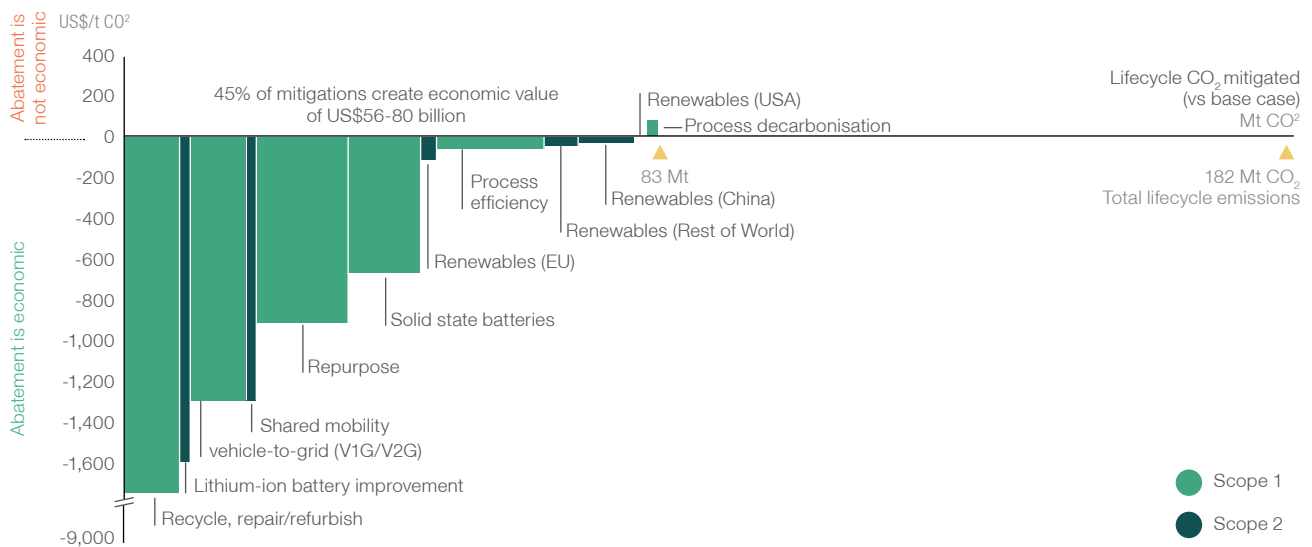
US$/t CO²

Abatement is not economic

Abatement is economic

400
200
0
-200
-400
-600
-800
-1,000
-1,200
-1,400
-1,600
-9,000

45% of mitigations create economic value of US$56-80 billion

Renewables (USA)
Process decarbonisation

Lifecycle $CO_2$ mitigated (vs base case)
Mt CO²

Process efficiency
Renewables (China)
Renewables (Rest of World)
Renewables (EU)
Solid state batteries
Repurpose
Shared mobility
vehicle-to-grid (V1G/V2G)
Lithium-ion battery improvement
Recycle, repair/refurbish

83 Mt

182 Mt $CO_2$
Total lifecycle emissions

Scope 1
Scope 2